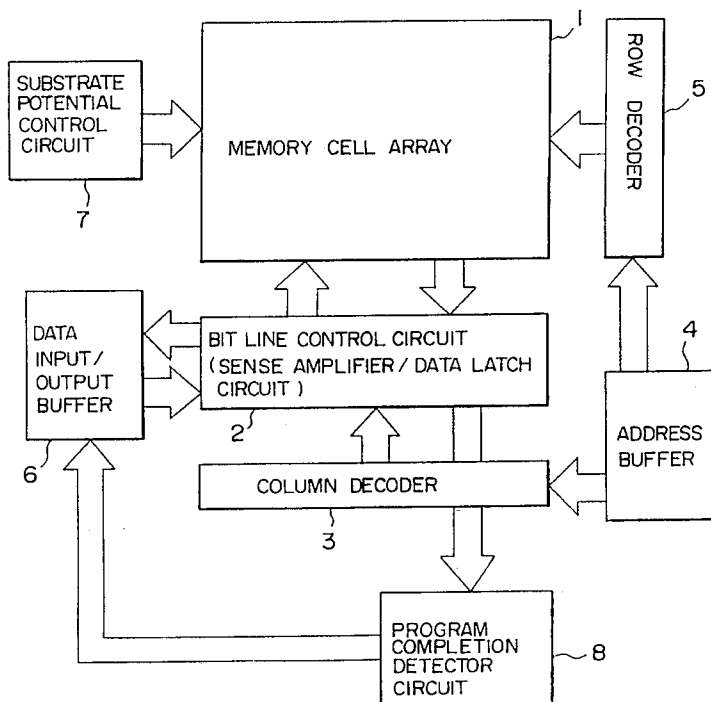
1
SUBSTRATE POTENTIAL CONTROL CIRCUIT
7
MEMORY CELL ARRAY
ROW DECODER
5
DATA INPUT/ OUTPUT BUFFER
6
BIT LINE CONTROL CIRCUIT (SENSE AMPLIFIER / DATA LATCH CIRCUIT)
2
4
ADDRESS BUFFER
COLUMN DECODER
3
PROGRAM COMPLETION DETECTOR CIRCUIT
8